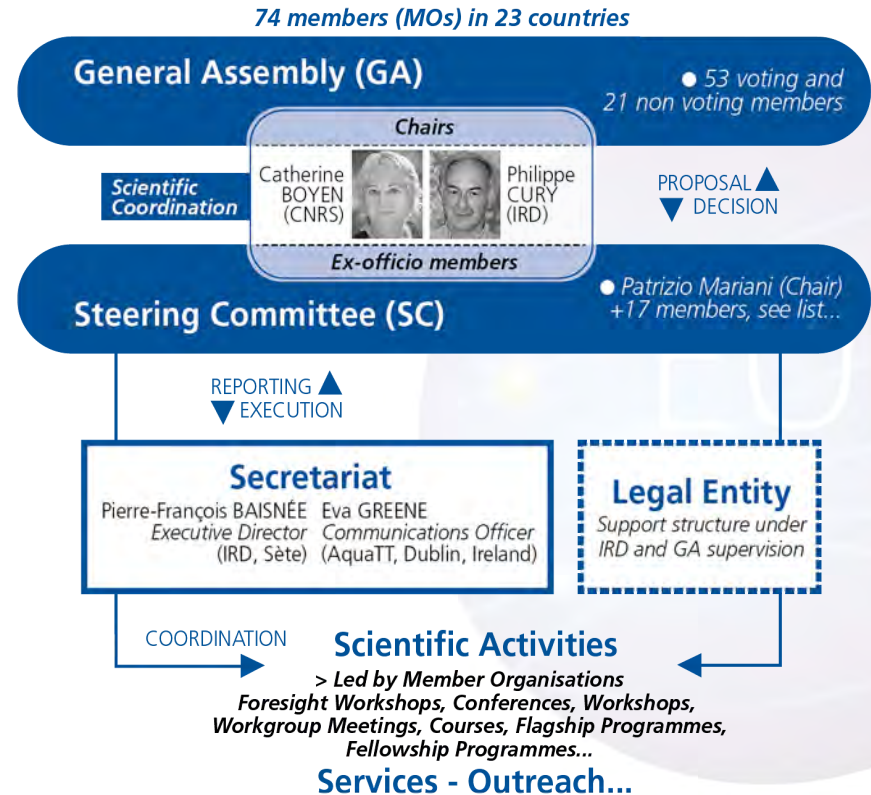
74 members (MOs) in 23 countries

General Assembly (GA)

● 53 voting and 21 non voting members

Chairs

Scientific Coordination

Catherine BOYEN (CNRS)

Philippe CURY (IRD)

PROPOSAL ▲

▼ DECISION

Ex-officio members

Steering Committee (SC)

● Patrizio Mariani (Chair) +17 members, see list...

REPORTING ▲

▼ EXECUTION

Secretariat

Pierre-François BAISNÉE
Executive Director
(IRD, Sète)

Eva GREENE
Communications Officer
(AquaTT, Dublin, Ireland)

Legal Entity

Support structure under IRD and GA supervision

COORDINATION

Scientific Activities

> Led by Member Organisations
Foresight Workshops, Conferences, Workshops, Workgroup Meetings, Courses, Flagship Programmes, Fellowship Programmes...

Services - Outreach...